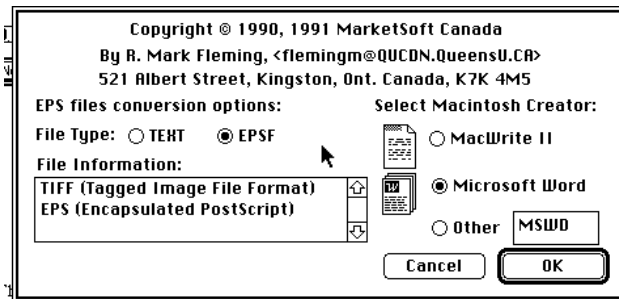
Copyright © 1990, 1991 MarketSoft Canada
By R. Mark Fleming, <flemingm@QUCDN.QueensU.CA>
521 Albert Street, Kingston, Ont. Canada, K7K 4M5

EPS files conversion options:

File Type: TEXT EPSF

File Information:

TIFF (Tagged Image File Format)
EPS (Encapsulated PostScript)

Select Macintosh Creator:

MacWrite II

Microsoft Word

Other MSWD

Cancel

OK